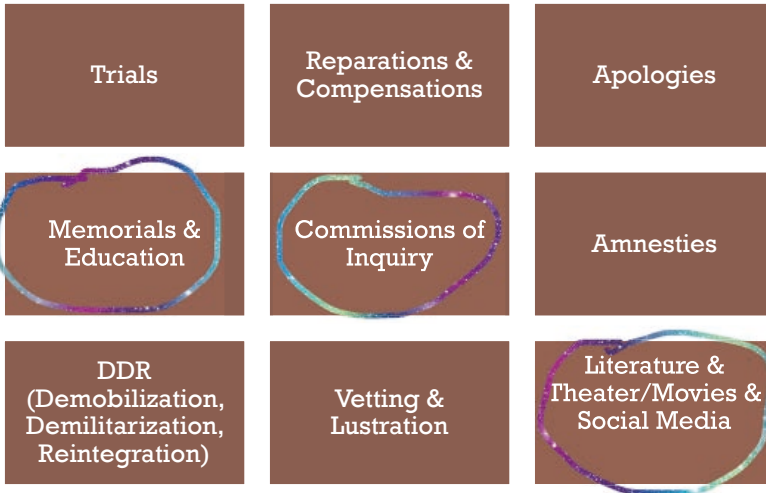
Trials

Reparations & Compensations

Apologies

Memorials & Education

Commissions of Inquiry

Amnesties

DDR (Demobilization, Demilitarization, Reintegration)

Vetting & Lustration

Literature & Theater/Movies & Social Media